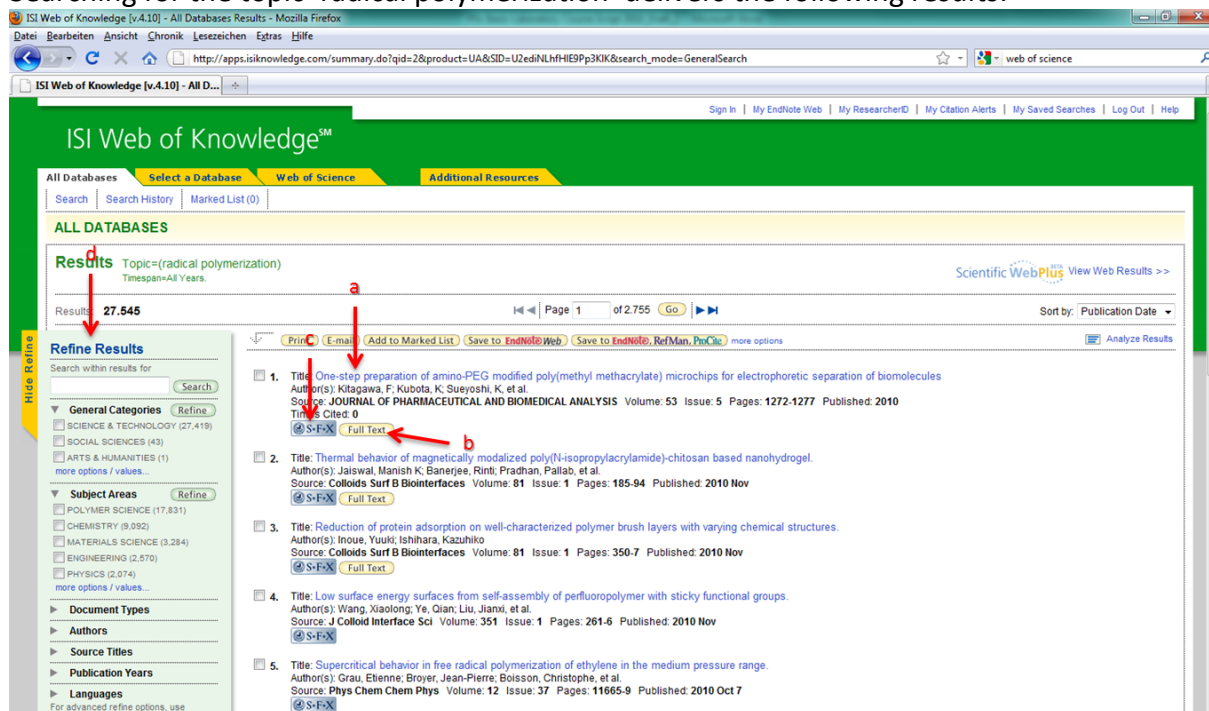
ISI Web of Knowledge [v.4.10] - All Databases Results - Mozilla Firefox

Datei Bearbeiten Ansicht Chronik Lesezeichen Extras Hilfe

http://apps.isiknowledge.com/summary.do?qid=2&product=UA&SID=U2ediNLhfHIE9Pp3KIK&search_mode=GeneralSearch

web of science

ISI Web of Knowledge [v.4.10] - All D...

Sign In | My EndNote Web | My ResearcherID | My Citation Alerts | My Saved Searches | Log Out | Help

ISI Web of Knowledge℠

All Databases | Select a Database | Web of Science | Additional Resources

Search | Search History | Marked List (0)

ALL DATABASES

Results Topic=(radical polymerization)
Timespan=All Years.

Scientific WebPlus BETA View Web Results >>

Results: 27.545

Page 1 of 2.755 Go

Sort by: Publication Date

Hide Refine

Refine Results

Search within results for

Search

General Categories Refine
SCIENCE & TECHNOLOGY (27,419)
SOCIAL SCIENCES (43)
ARTS & HUMANITIES (1)
more options / values...

Subject Areas Refine
POLYMER SCIENCE (17,831)
CHEMISTRY (9,092)
MATERIALS SCIENCE (3,284)
ENGINEERING (2,570)
PHYSICS (2,074)
more options / values...

Document Types
Authors
Source Titles
Publication Years
Languages
For advanced refine options, use

Print | E-mail | Add to Marked List | Save to EndNote Web | Save to EndNote, RefMan, ProCite | more options

Analyze Results

a
b
c
d

1. Title: One-step preparation of amino-PEG modified poly(methyl methacrylate) microchips for electrophoretic separation of biomolecules
Author(s): Kitagawa, F; Kubota, K; Sueyoshi, K, et al.
Source: JOURNAL OF PHARMACEUTICAL AND BIOMEDICAL ANALYSIS Volume: 53 Issue: 5 Pages: 1272-1277 Published: 2010
Times Cited: 0
S-F-X Full Text

2. Title: Thermal behavior of magnetically modalized poly(N-isopropylacrylamide)-chitosan based nanohydrogel.
Author(s): Jaiswal, Manish K; Banerjee, Rinti; Pradhan, Pallab, et al.
Source: Colloids Surf B Biointerfaces Volume: 81 Issue: 1 Pages: 185-94 Published: 2010 Nov
S-F-X Full Text

3. Title: Reduction of protein adsorption on well-characterized polymer brush layers with varying chemical structures.
Author(s): Inoue, Yuuki; Ishihara, Kazuhiko
Source: Colloids Surf B Biointerfaces Volume: 81 Issue: 1 Pages: 350-7 Published: 2010 Nov
S-F-X Full Text

4. Title: Low surface energy surfaces from self-assembly of perfluoropolymer with sticky functional groups.
Author(s): Wang, Xiaolong; Ye, Qian; Liu, Jianxi, et al.
Source: J Colloid Interface Sci Volume: 351 Issue: 1 Pages: 261-6 Published: 2010 Nov
S-F-X

5. Title: Supercritical behavior in free radical polymerization of ethylene in the medium pressure range.
Author(s): Grau, Etienne; Broyer, Jean-Pierre; Boisson, Christophe, et al.
Source: Phys Chem Chem Phys Volume: 12 Issue: 37 Pages: 11665-9 Published: 2010 Oct 7
S-F-X